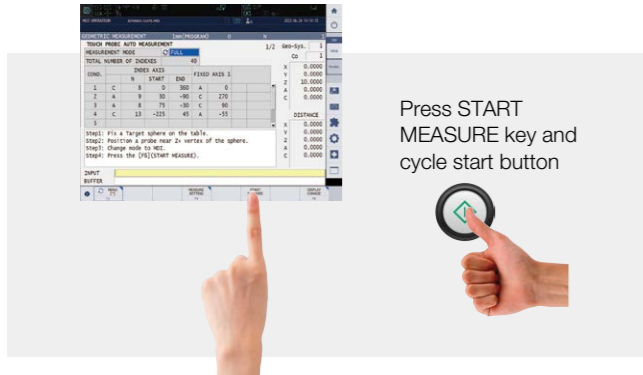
GEOMETRIC MEASUREMENT

TOUCH PROBE AUTO MEASUREMENT 1/2

MEASUREMENT MODE FULL

TOTAL NUMBER OF INDEXES 40

| COND. | INDEX AXIS | N | START | END | FIXED AXIS 1 | |
|---|---|---|---|---|---|---|
| 1 | C | 8 | 0 | 360 | A | 0 |
| 2 | A | 9 | 30 | -90 | C | 270 |
| 3 | A | 8 | 75 | -30 | C | 90 |
| 4 | C | 13 | -225 | 45 | A | -55 |
| 5 | | | | | | |

X 0.0000
Y 0.0000
Z 10.0000
A 0.0000
C 0.0000

DISTANCE
X 0.0000
Y 0.0000
Z 0.0000
A 0.0000
C 0.0000

Step1: Fix a Target sphere on the table.
Step2: Position a probe near Z+ vertex of the sphere.
Step3: Change mode to MDI.
Step4: Press the [F5](START MEASURE).

INPUT
BUFFER

MEASURE SETTING
START MEASURE
DISPLAY CHANGE

Press START MEASURE key and cycle start button